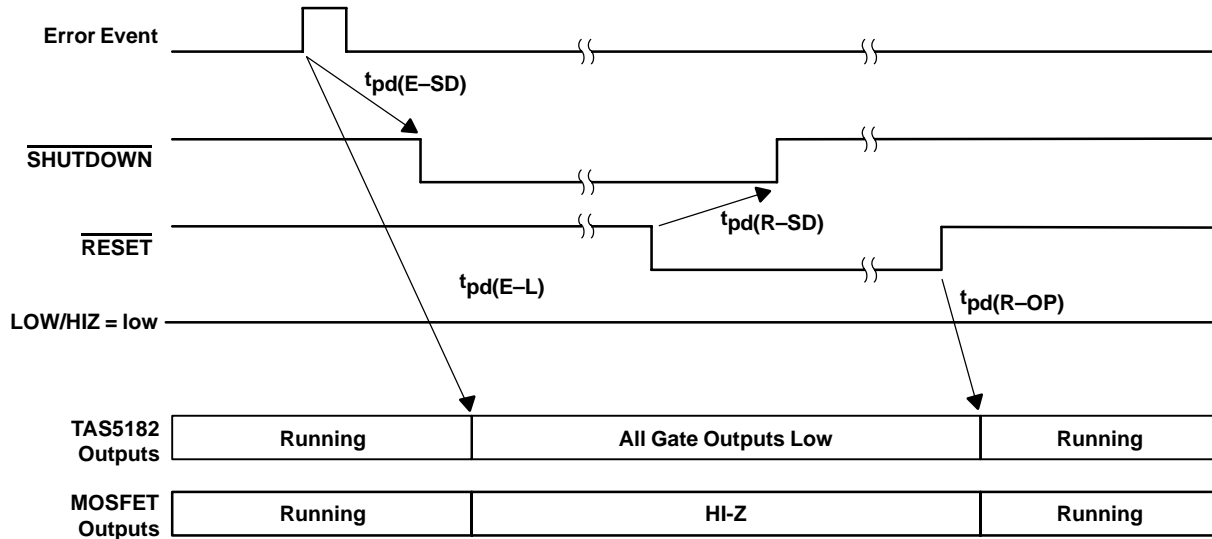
Error Event

$t_{pd(E–SD)}$

$\overline{\text{SHUTDOWN}}$

$t_{pd(R–SD)}$

$\overline{\text{RESET}}$

$t_{pd(E–L)}$

$t_{pd(R–OP)}$

LOW/HIZ = low

| TAS5182 Outputs | Running | All Gate Outputs Low | Running |
|---|---|---|---|
| MOSFET Outputs | Running | HI-Z | Running |